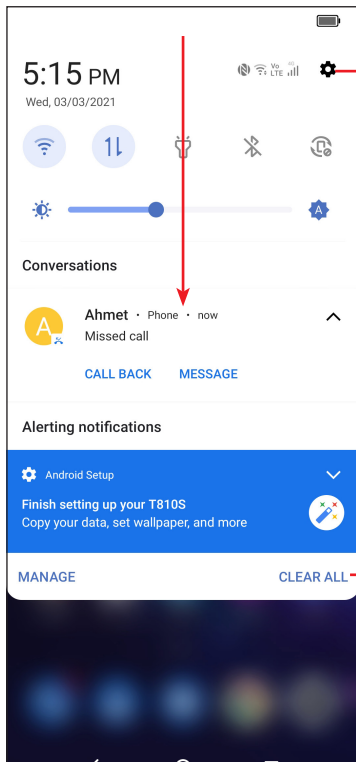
5:15 PM
Wed, 03/03/2021

Vo LTE

A

Conversations

A
Ahmet · Phone · now
Missed call

CALL BACK MESSAGE

Alerting notifications

Android Setup
Finish setting up your T810S
Copy your data, set wallpaper, and more

MANAGE CLEAR ALL